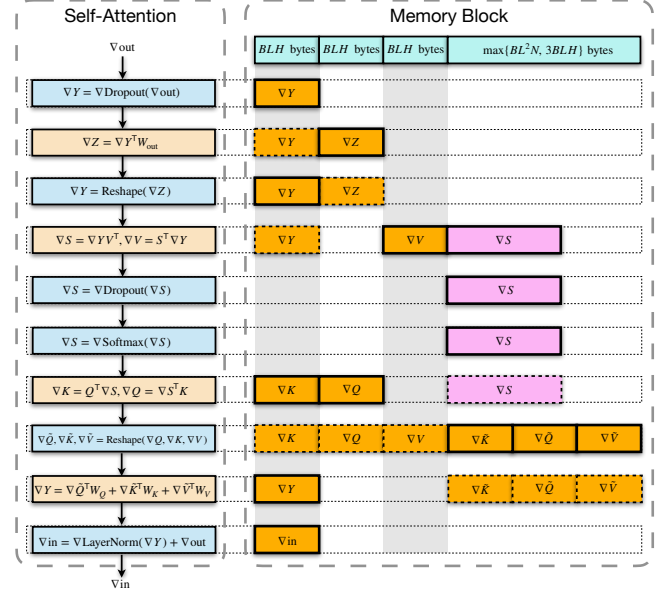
Self-Attention

$\nabla$out

$\nabla Y = \nabla \text{Dropout}(\nabla \text{out})$

$\nabla Z = \nabla Y^T W_{out}$

$\nabla Y = \text{Reshape}(\nabla Z)$

$\nabla S = \nabla Y V^T, \nabla V = S^T \nabla Y$

$\nabla S = \nabla \text{Dropout}(\nabla S)$

$\nabla S = \nabla \text{Softmax}(\nabla S)$

$\nabla K = Q^T \nabla S, \nabla Q = \nabla S^T K$

$\nabla \tilde{Q}, \nabla \tilde{K}, \nabla \tilde{V} = \text{Reshape}(\nabla Q, \nabla K, \nabla V)$

$\nabla Y = \nabla \tilde{Q}^T W_Q + \nabla \tilde{K}^T W_K + \nabla \tilde{V}^T W_V$

$\nabla \text{in} = \nabla \text{LayerNorm}(\nabla Y) + \nabla \text{out}$

$\nabla$in

Memory Block

| $BLH$ bytes | $BLH$ bytes | $BLH$ bytes | $\max\{BL^2N, 3BLH\}$ bytes | | |
|---|---|---|---|---|---|
| $\nabla Y$ | | | | | |
| $\nabla Y$ | $\nabla Z$ | | | | |
| $\nabla Y$ | $\nabla Z$ | | | | |
| $\nabla Y$ | | $\nabla V$ | $\nabla S$ | | |
| | | | $\nabla S$ | | |
| | | | $\nabla S$ | | |
| $\nabla K$ | $\nabla Q$ | | $\nabla S$ | | |
| $\nabla K$ | $\nabla Q$ | $\nabla V$ | $\nabla \tilde{K}$ | $\nabla \tilde{Q}$ | $\nabla \tilde{V}$ |
| $\nabla Y$ | | | $\nabla \tilde{K}$ | $\nabla \tilde{Q}$ | $\nabla \tilde{V}$ |
| $\nabla$in | | | | | |